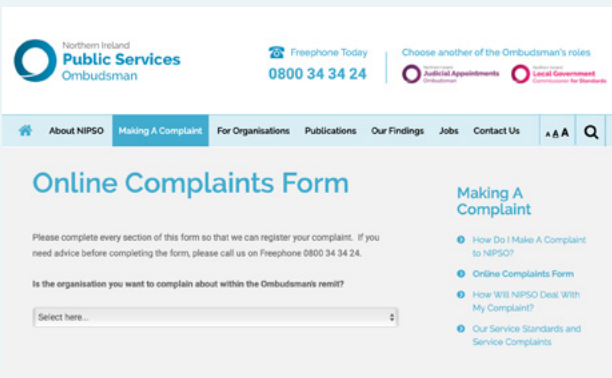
Northern Ireland
Public Services
Ombudsman

Freephone Today
0800 34 34 24

Choose another of the Ombudsman's roles

Northern Ireland
Judicial Appointments
Ombudsman

Northern Ireland
Local Government
Commissioner for Standards

About NIPSO | Making A Complaint | For Organisations | Publications | Our Findings | Jobs | Contact Us | A A A

Online Complaints Form

Please complete every section of this form so that we can register your complaint. If you need advice before completing the form, please call us on Freephone 0800 34 34 24.

Is the organisation you want to complain about within the Ombudsman's remit?

Select here...

Making A Complaint

How Do I Make A Complaint to NIPSO?

Online Complaints Form

How Will NIPSO Deal With My Complaint?

Our Service Standards and Service Complaints